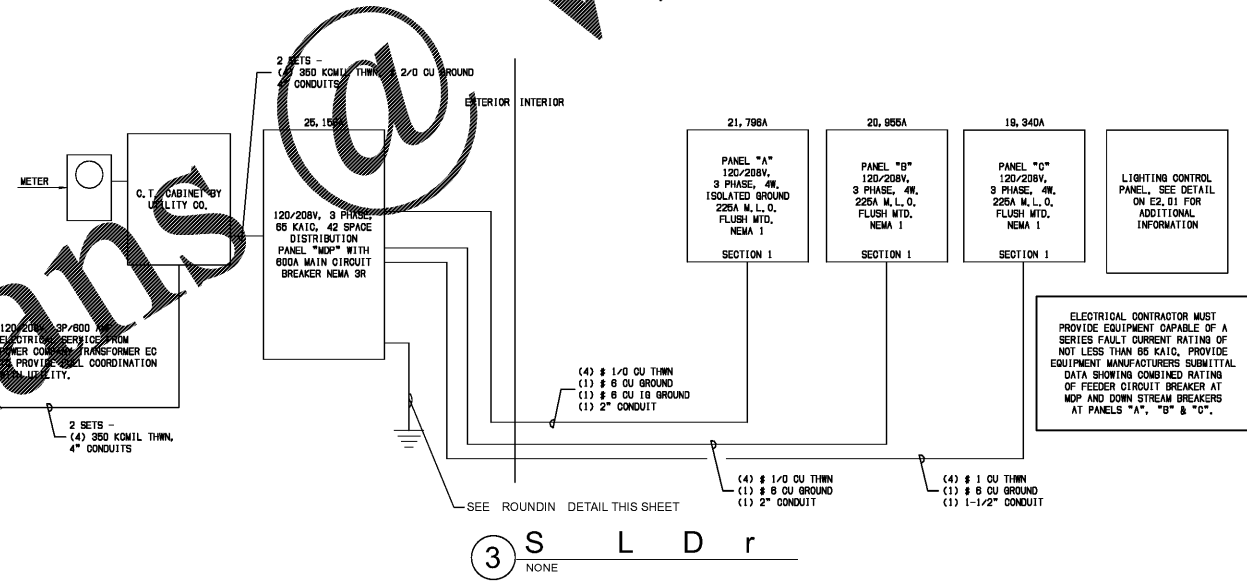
2 SETS –
(4) 350 KCMIL THWN, 2/0 CU GROUND
4" CONDUITS

EXTERIOR INTERIOR

METER

C.T. CABINET BY UTILITY CO.

25,158A

120/208V, 3 PHASE, 65 KAIC, 42 SPACE DISTRIBUTION PANEL "MDP" WITH 600A MAIN CIRCUIT BREAKER NEMA 3R

120/208V, 3P/600 AMP ELECTRICAL SERVICE FROM POWER COMPANY TRANSFORMER EC TO PROVIDE FULL COORDINATION WITH UTILITY.

2 SETS –
(4) 350 KCMIL THWN,
4" CONDUITS

21,796A

PANEL "A"
120/208V,
3 PHASE, 4W,
ISOLATED GROUND
225A M.L.O.
FLUSH MTD.
NEMA 1

SECTION 1

20,955A

PANEL "B"
120/208V,
3 PHASE, 4W,
225A M.L.O.
FLUSH MTD.
NEMA 1

SECTION 1

19,340A

PANEL "C"
120/208V,
3 PHASE, 4W,
225A M.L.O.
FLUSH MTD.
NEMA 1

SECTION 1

LIGHTING CONTROL PANEL. SEE DETAIL ON E2.01 FOR ADDITIONAL INFORMATION

ELECTRICAL CONTRACTOR MUST PROVIDE EQUIPMENT CAPABLE OF A SERIES FAULT CURRENT RATING OF NOT LESS THAN 65 KAIC. PROVIDE EQUIPMENT MANUFACTURERS SUBMITTAL DATA SHOWING COMBINED RATING OF FEEDER CIRCUIT BREAKER AT MDP AND DOWN STREAM BREAKERS AT PANELS "A", "B" & "C".

(4) # 1/0 CU THWN
(1) # 6 CU GROUND
(1) # 6 CU IG GROUND
(1) 2" CONDUIT

(4) # 1/0 CU THWN
(1) # 6 CU GROUND
(1) 2" CONDUIT

(4) # 1 CU THWN
(1) # 6 CU GROUND
(1) 1-1/2" CONDUIT

SEE ROUNDIN DETAIL THIS SHEET

3 S L D r
NONE